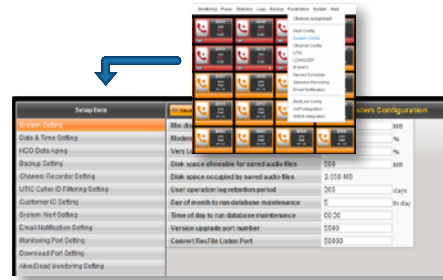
Monitoring Player Statistics Logs Backup Parameters System Help

Channel Assignment

Host Config
System Config
Channel Config
UTIC
LDAP/AD
IP/DAPI
Record Schedule
Selective Recording
Email Notification

MobiLink Config
CnP Integration
SMDR Integration

Setup Item

System Setting
Date & Time Setting
HDD Data Aging
Backup Setting
Channel Recorder Setting
UTIC Caller ID Filtering Setting
Customer ID Setting
System Alert Setting
Email Notification Setting
Monitoring Port Setting
Download Port Setting
Alive/Dead Monitoring Setting

System Configuration

Min d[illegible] MB
Moder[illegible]
Very L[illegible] %

| | | |
|---|---|---|
| Disk space allowable for saved audio files | 500 | MB |
| Disk space occupied by saved audio files | 2.058 MB | |
| User operation log retention period | 365 | days |
| Day of month to run database maintenance | 0 | th day |
| Time of day to run database maintenance | 00:00 | |
| Version upgrade port number | 5580 | |
| Convert RecFile Listen Port | 50600 | |